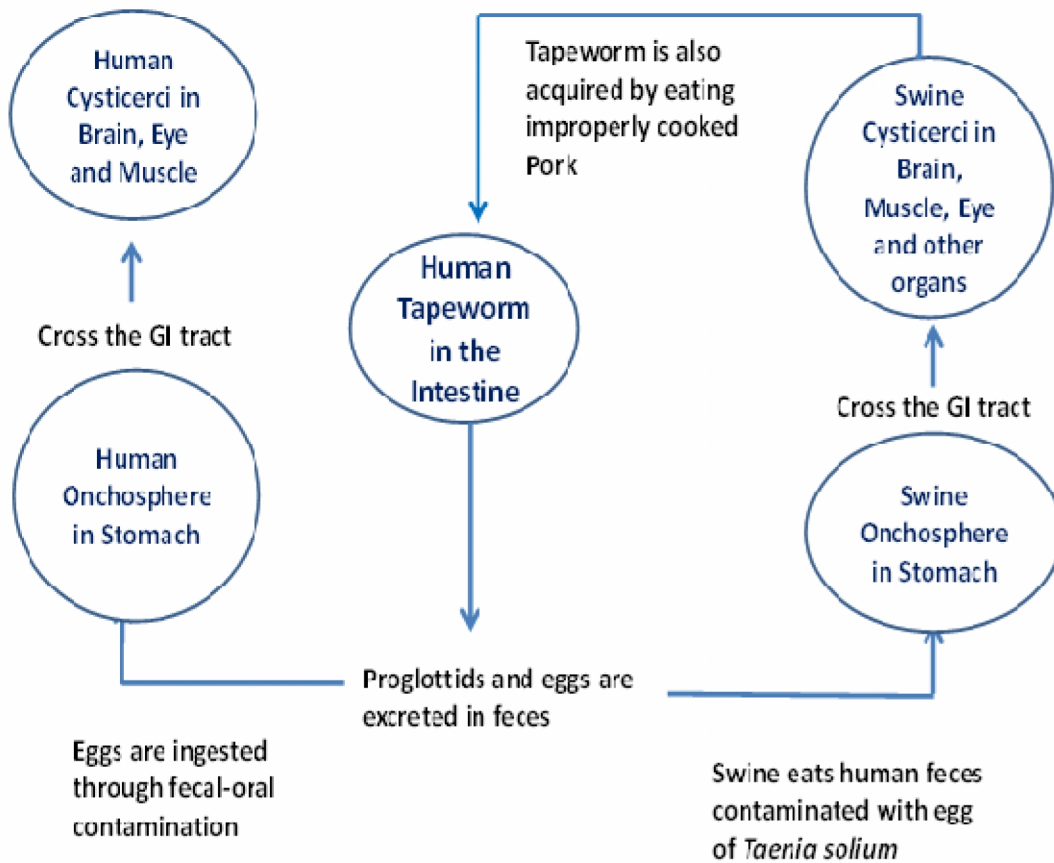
Human Cysticerci in Brain, Eye and Muscle

Tapeworm is also acquired by eating improperly cooked Pork

Swine Cysticerci in Brain, Muscle, Eye and other organs

Cross the GI tract

Human Tapeworm in the Intestine

Human Onchosphere in Stomach

Cross the GI tract

Swine Onchosphere in Stomach

Proglottids and eggs are excreted in feces

Eggs are ingested through fecal-oral contamination

Swine eats human feces contaminated with egg of *Taenia solium*